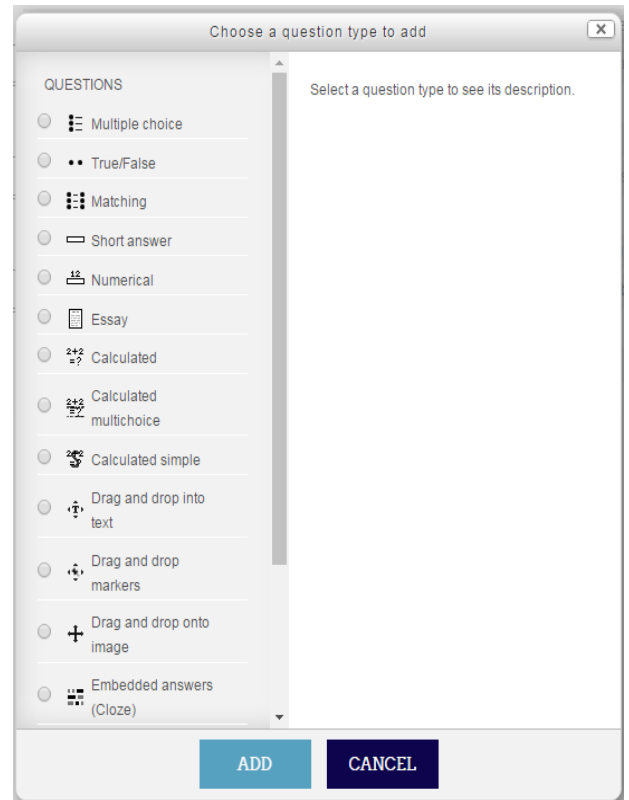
Choose a question type to add

QUESTIONS

Multiple choice

True/False

Matching

Short answer

Numerical

Essay

Calculated

Calculated multichoice

Calculated simple

Drag and drop into text

Drag and drop markers

Drag and drop onto image

Embedded answers (Cloze)

Select a question type to see its description.

ADD

CANCEL